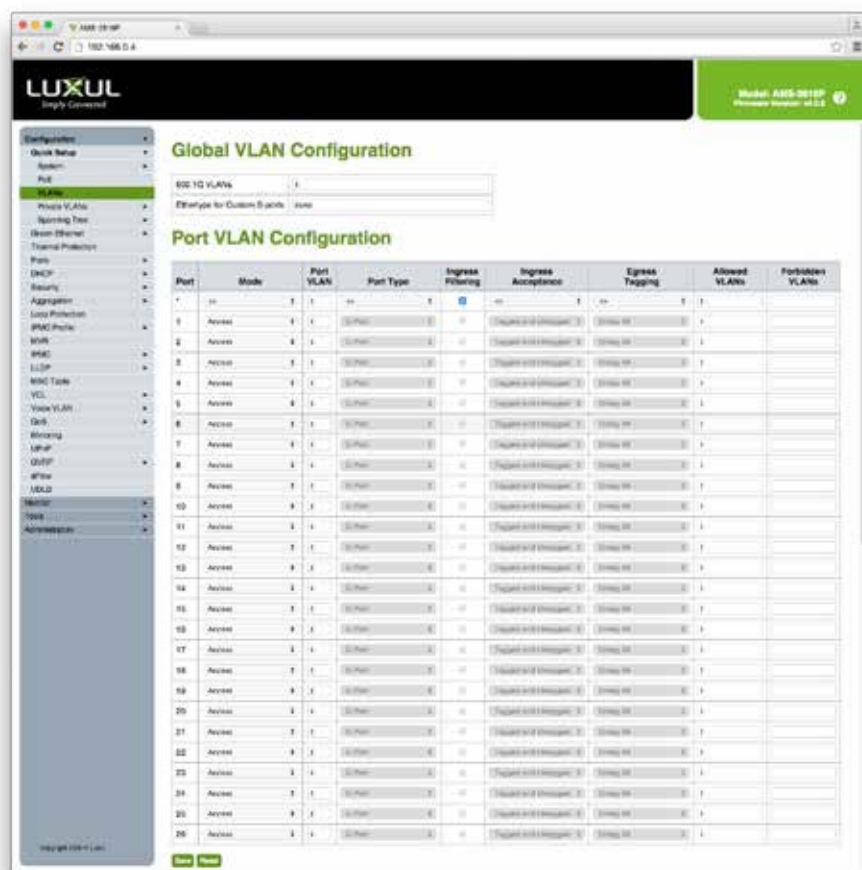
LUXUL
Simply Connected

Model: AMS-2616P
Firmware Version: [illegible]

Configuration
Quick Setup
System
PoE
VLANs
Private VLANs
Spanning Tree
Green Ethernet
Thermal Protection
Ports
DHCP
Security
Aggregation
Loop Protection
IPMC Profile
MVR
IPMC
LLDP
MAC Table
VCL
Voice VLAN
QoS
Mirroring
UPnP
GVRP
sFlow
UDLD
Monitor
Tools
Administration

Global VLAN Configuration

| 802.1Q VLANs | 1 |
|---|---|
| Ethertype for Custom S-ports | 88A8 |

Port VLAN Configuration

| Port | Mode | Port VLAN | Port Type | Ingress Filtering | Ingress Acceptance | Egress Tagging | Allowed VLANs | Forbidden VLANs |
|---|---|---|---|---|---|---|---|---|
| * | <> | 1 | <> | | <> | <> | | |
| 1 | Access | 1 | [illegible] | | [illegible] | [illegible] | 1 | |
| 2 | Access | 1 | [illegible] | | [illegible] | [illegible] | 1 | |
| 3 | Access | 1 | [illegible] | | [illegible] | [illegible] | 1 | |
| 4 | Access | 1 | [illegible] | | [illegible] | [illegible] | 1 | |
| 5 | Access | 1 | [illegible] | | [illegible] | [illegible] | 1 | |
| 6 | Access | 1 | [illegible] | | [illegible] | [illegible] | 1 | |
| 7 | Access | 1 | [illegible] | | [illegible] | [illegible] | 1 | |
| 8 | Access | 1 | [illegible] | | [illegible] | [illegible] | 1 | |
| 9 | Access | 1 | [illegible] | | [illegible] | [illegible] | 1 | |
| 10 | Access | 1 | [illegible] | | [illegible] | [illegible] | 1 | |
| 11 | Access | 1 | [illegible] | | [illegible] | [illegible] | 1 | |
| 12 | Access | 1 | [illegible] | | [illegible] | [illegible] | 1 | |
| 13 | Access | 1 | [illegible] | | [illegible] | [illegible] | 1 | |
| 14 | Access | 1 | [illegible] | | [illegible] | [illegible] | 1 | |
| 15 | Access | 1 | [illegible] | | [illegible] | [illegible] | 1 | |
| 16 | Access | 1 | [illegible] | | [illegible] | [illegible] | 1 | |
| 17 | Access | 1 | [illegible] | | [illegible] | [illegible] | 1 | |
| 18 | Access | 1 | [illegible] | | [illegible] | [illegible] | 1 | |
| 19 | Access | 1 | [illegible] | | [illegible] | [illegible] | 1 | |
| 20 | Access | 1 | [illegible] | | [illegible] | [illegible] | 1 | |
| 21 | Access | 1 | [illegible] | | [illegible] | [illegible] | 1 | |
| 22 | Access | 1 | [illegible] | | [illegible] | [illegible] | 1 | |
| 23 | Access | 1 | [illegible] | | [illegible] | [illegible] | 1 | |
| 24 | Access | 1 | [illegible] | | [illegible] | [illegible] | 1 | |
| 25 | Access | 1 | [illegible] | | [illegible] | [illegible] | 1 | |
| 26 | Access | 1 | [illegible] | | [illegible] | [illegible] | 1 | |

Save Reset

Copyright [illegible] Luxul